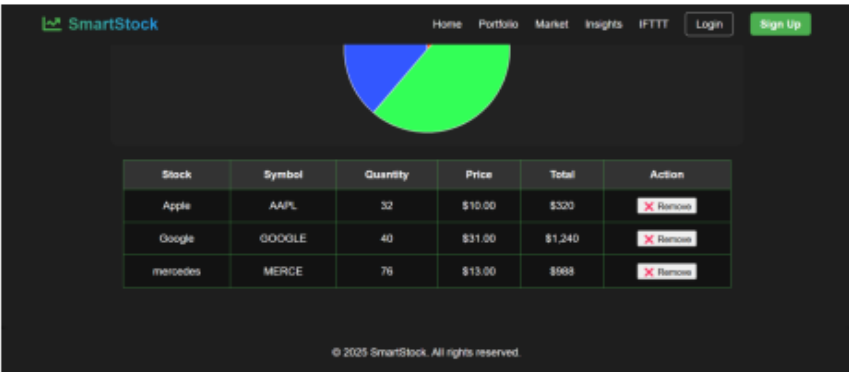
SmartStock

Home Portfolio Market Insights IFTTT Login Sign Up

| Stock | Symbol | Quantity | Price | Total | Action |
|---|---|---|---|---|---|
| Apple | AAPL | 32 | $10.00 | $320 | ✕ Remove |
| Google | GOOGLE | 40 | $31.00 | $1,240 | ✕ Remove |
| mercedes | MERCE | 76 | $13.00 | $988 | ✕ Remove |

© 2025 SmartStock. All rights reserved.